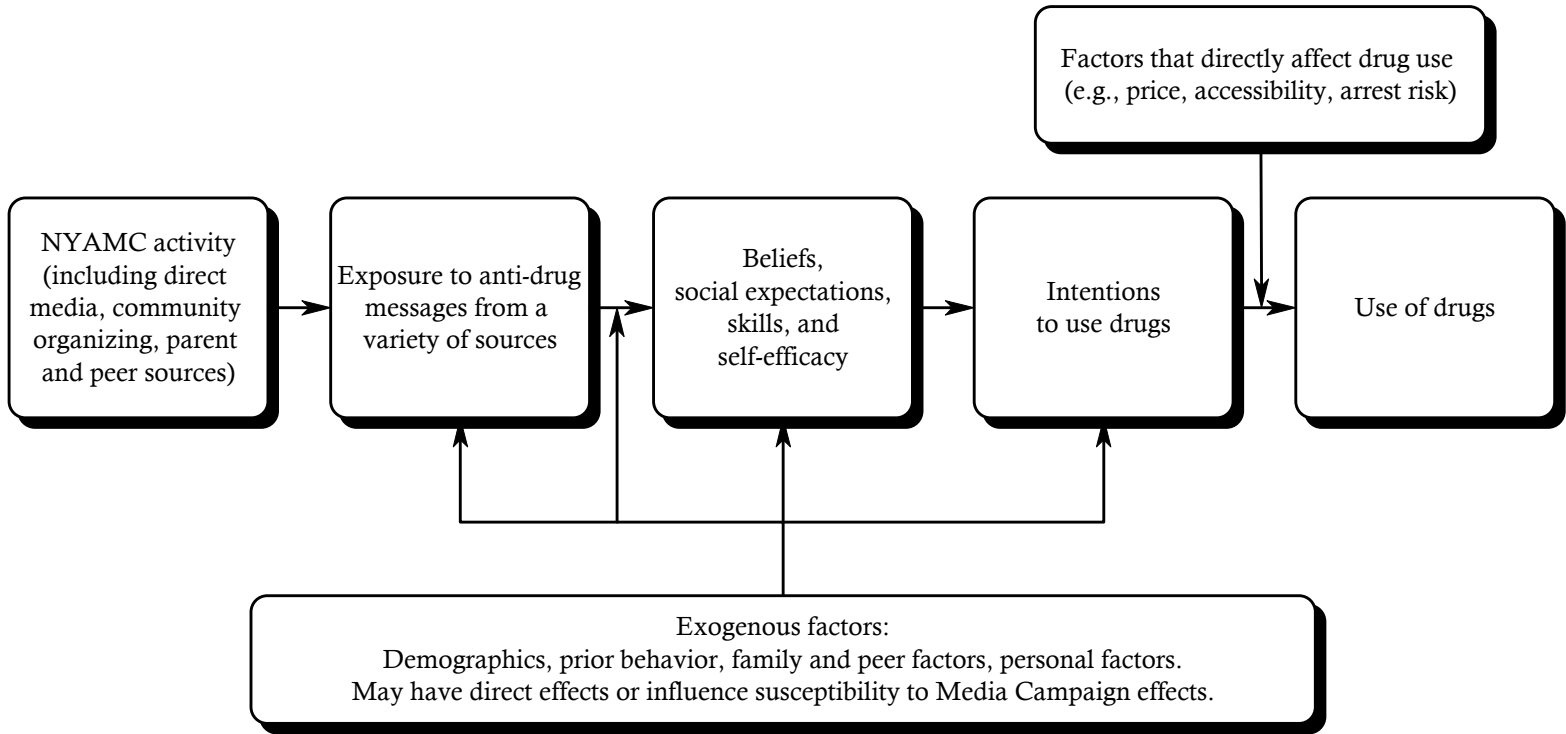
Factors that directly affect drug use (e.g., price, accessibility, arrest risk)

NYAMC activity (including direct media, community organizing, parent and peer sources)

Exposure to anti-drug messages from a variety of sources

Beliefs, social expectations, skills, and self-efficacy

Intentions to use drugs

Use of drugs

Exogenous factors:
Demographics, prior behavior, family and peer factors, personal factors.
May have direct effects or influence susceptibility to Media Campaign effects.